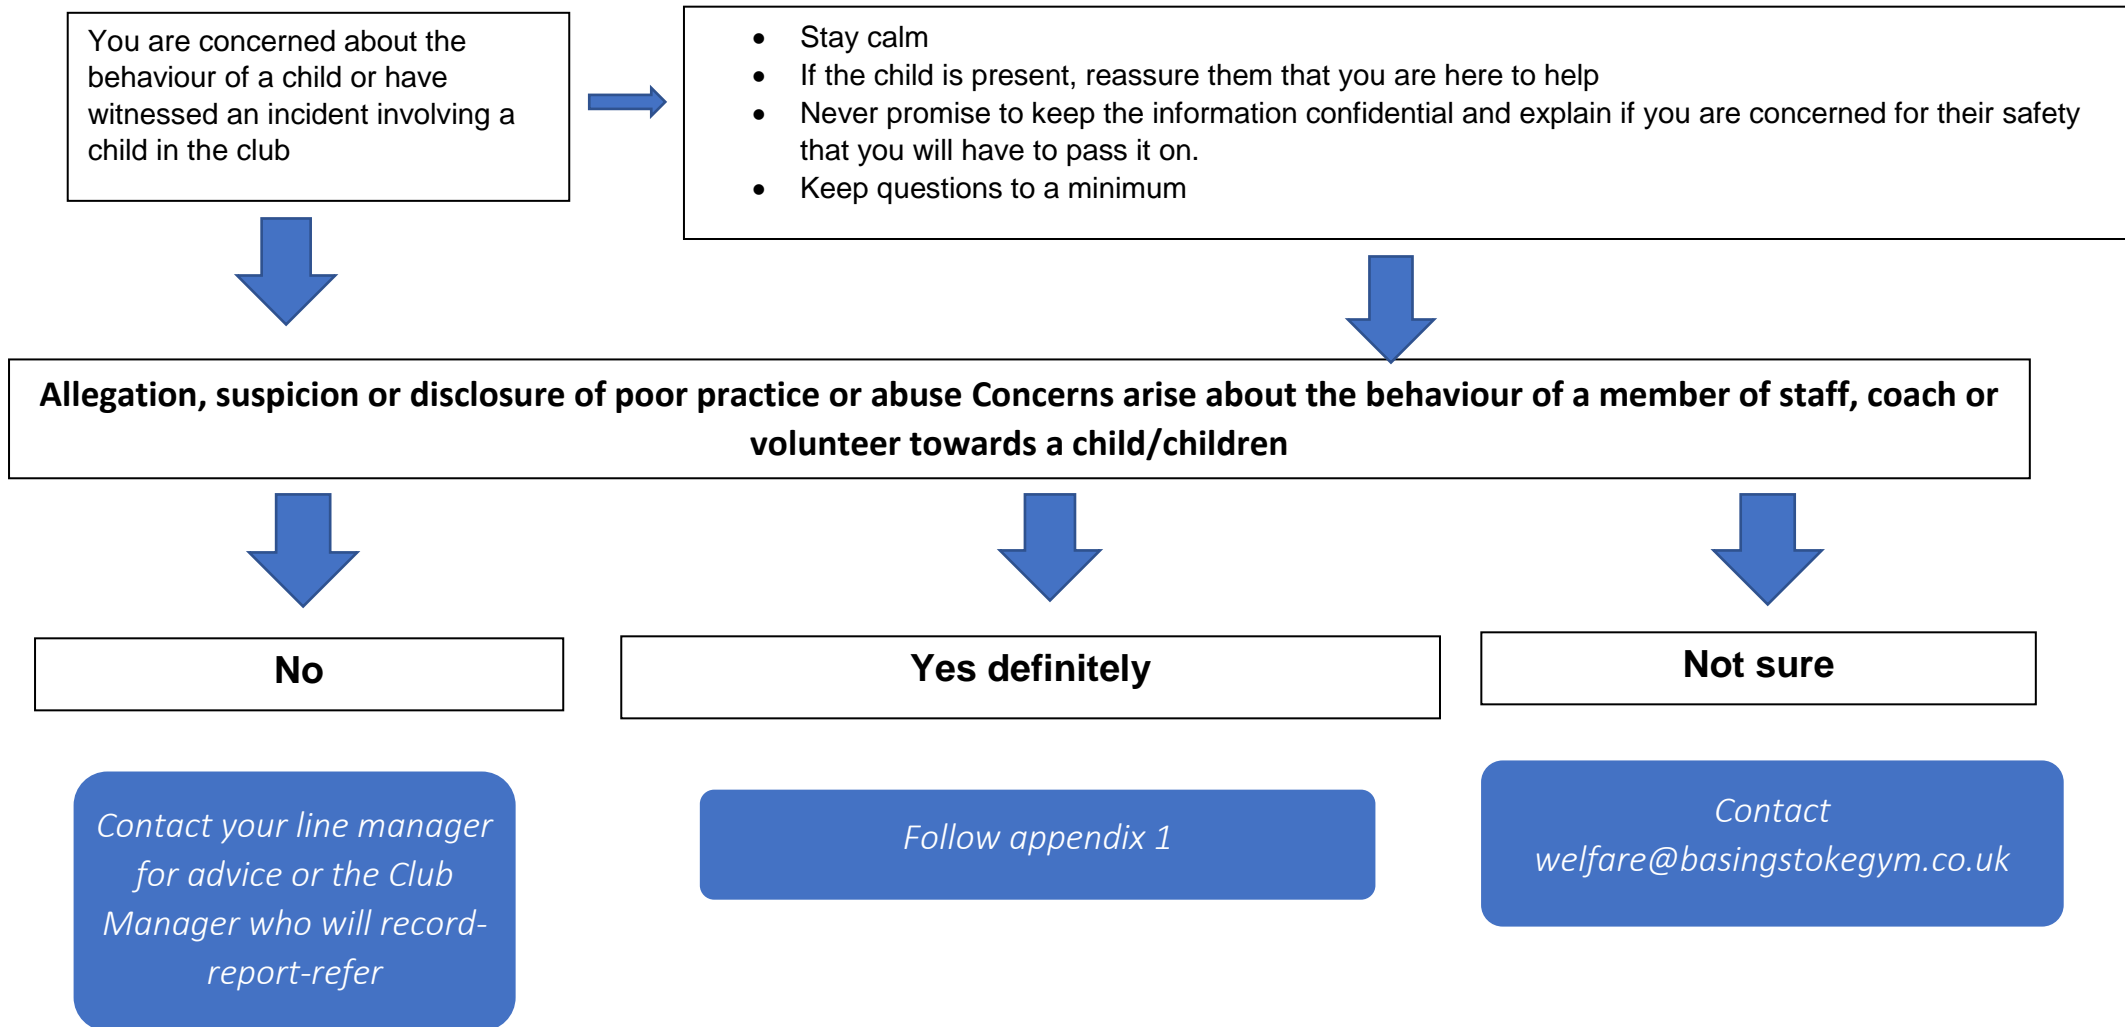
You are concerned about the behaviour of a child or have witnessed an incident involving a child in the club

- Stay calm
- If the child is present, reassure them that you are here to help
- Never promise to keep the information confidential and explain if you are concerned for their safety that you will have to pass it on.
- Keep questions to a minimum

Allegation, suspicion or disclosure of poor practice or abuse Concerns arise about the behaviour of a member of staff, coach or volunteer towards a child/children

No

Yes definitely

Not sure

Contact your line manager for advice or the Club Manager who will record-report-refer

Follow appendix 1

Contact welfare@basingstokegym.co.uk